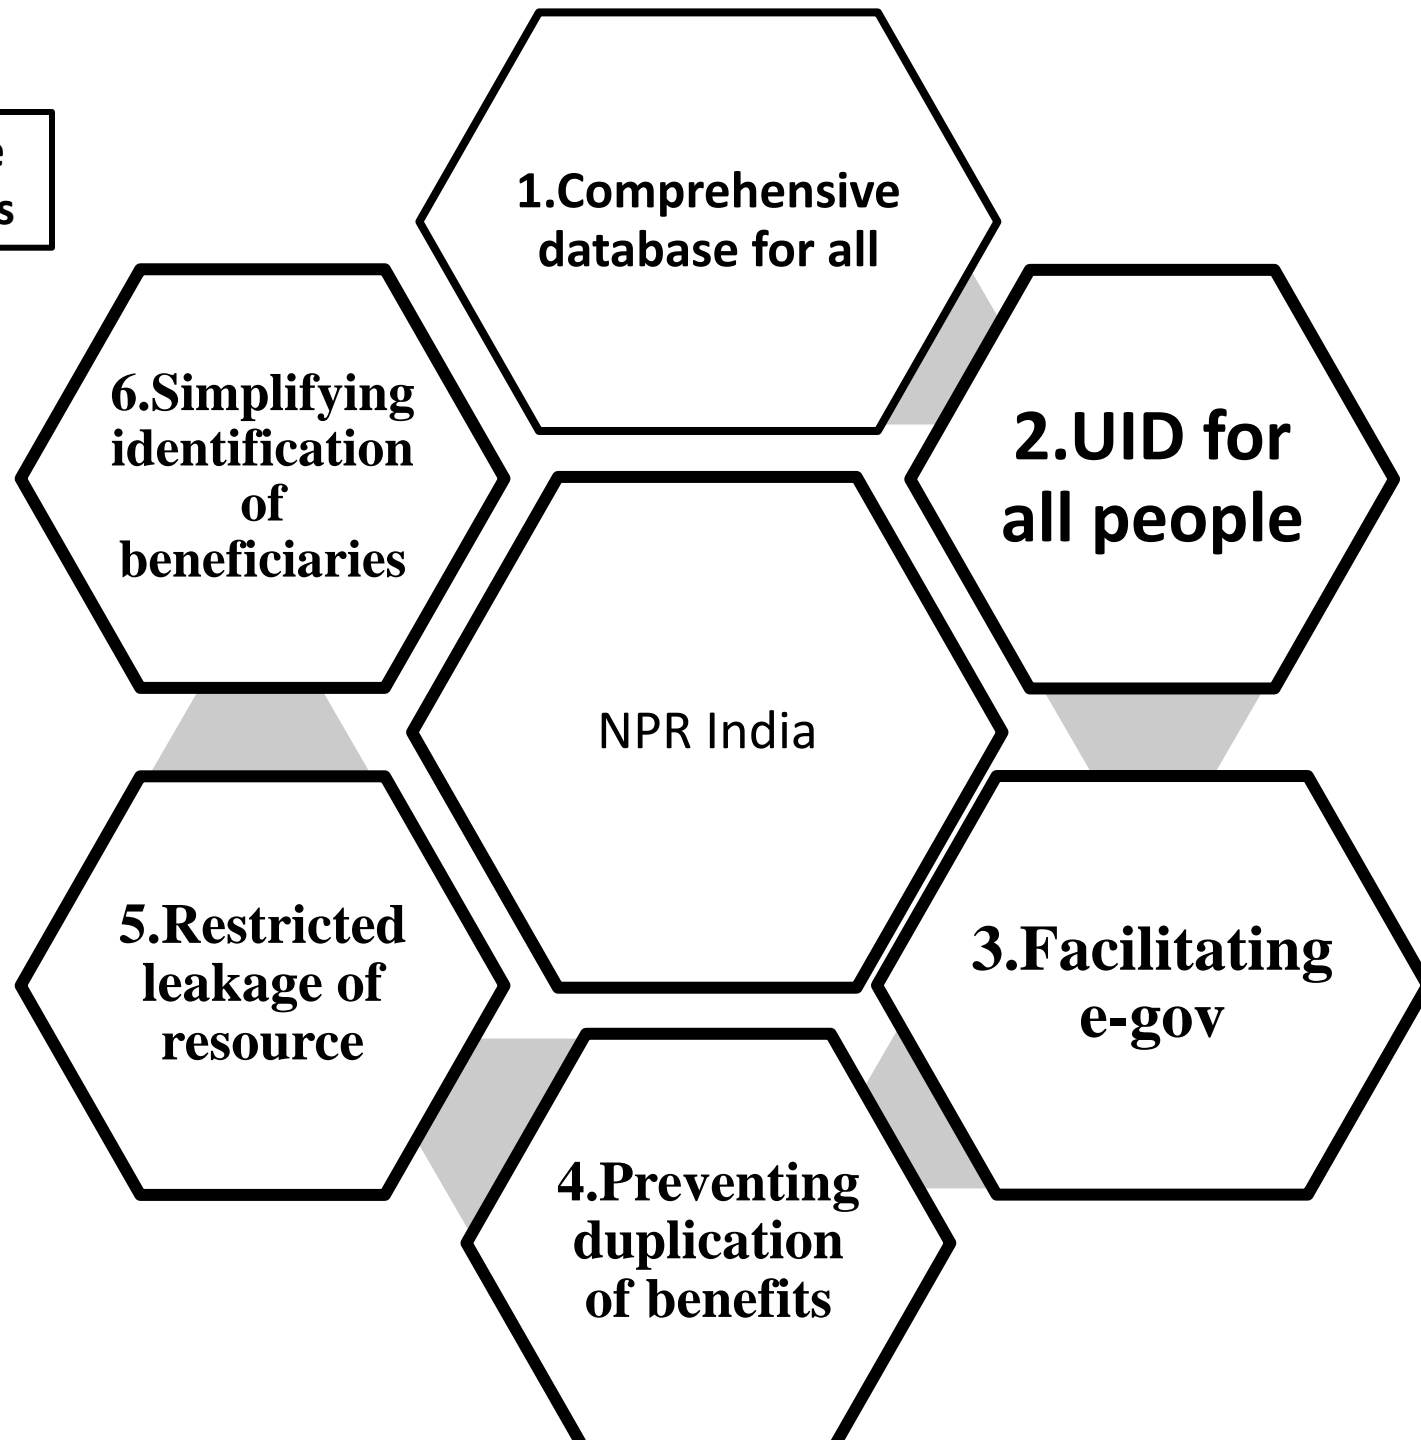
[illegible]e
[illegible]s

1.Comprehensive database for all

2.UID for all people

6.Simplifying identification of beneficiaries

NPR India

5.Restricted leakage of resource

3.Facilitating e-gov

4.Preventing duplication of benefits